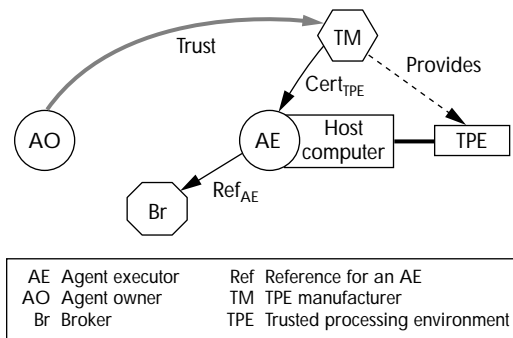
TM

Trust

Provides

$\text{Cert}_{\text{TPE}}$

AO

AE

Host computer

TPE

Br

$\text{Ref}_{\text{AE}}$

| | | | |
|---|---|---|---|
| AE | Agent executor | Ref | Reference for an AE |
| AO | Agent owner | TM | TPE manufacturer |
| Br | Broker | TPE | Trusted processing environment |